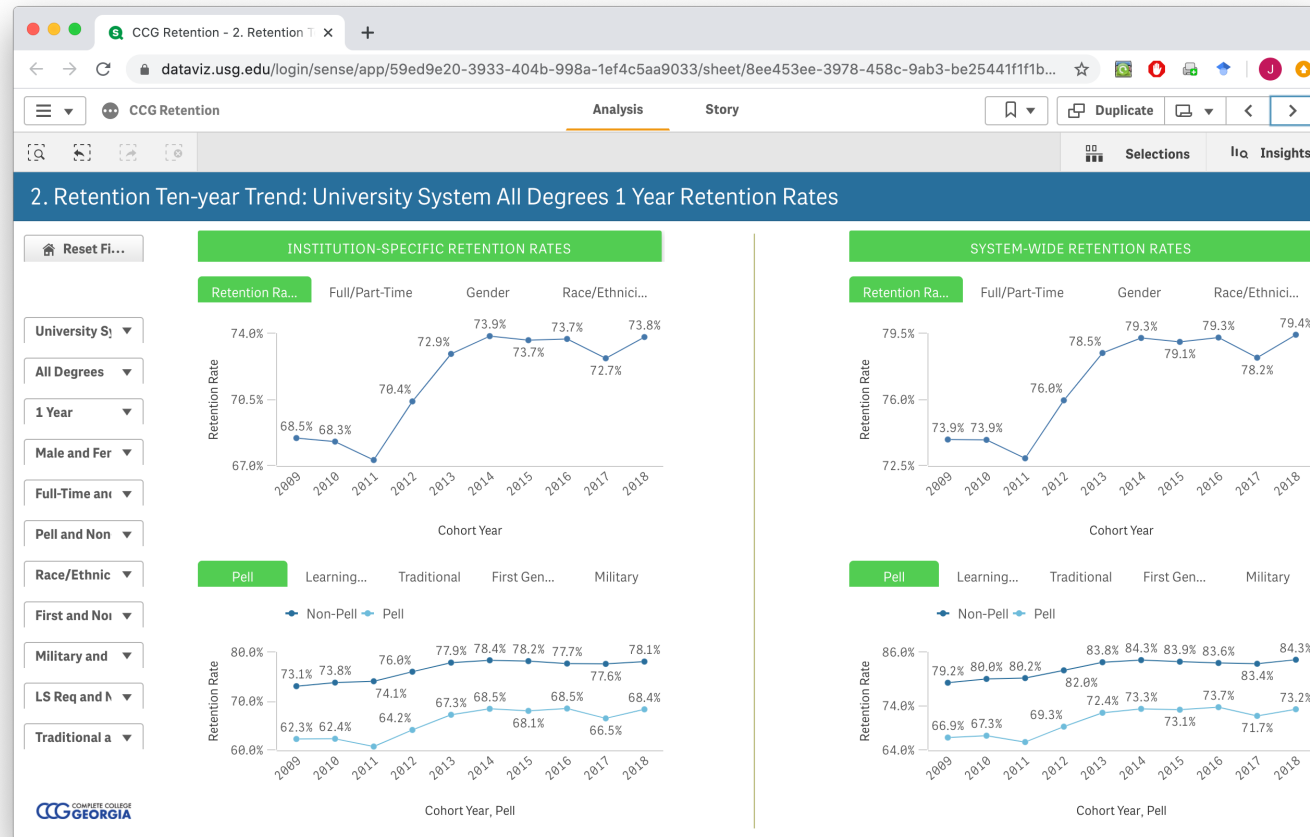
CCG Retention - 2. Retention T ×

dataviz.usg.edu/login/sense/app/59ed9e20-3933-404b-998a-1ef4c5aa9033/sheet/8ee453ee-3978-458c-9ab3-be25441f1f1b...

CCG Retention

Analysis Story

Duplicate

Selections Insights

2. Retention Ten-year Trend: University System All Degrees 1 Year Retention Rates

Reset Fi...

University Sy
All Degrees
1 Year
Male and Fer
Full-Time anc
Pell and Non
Race/Ethnic
First and Noi
Military and
LS Req and N
Traditional a

INSTITUTION-SPECIFIC RETENTION RATES

Retention Ra... Full/Part-Time Gender Race/Ethnici...

Retention Rate
74.0%
70.5%
67.0%
68.5% 68.3% 70.4% 72.9% 73.9% 73.7% 73.7% 72.7% 73.8%
2009 2010 2011 2012 2013 2014 2015 2016 2017 2018
Cohort Year

Pell Learning... Traditional First Gen... Military

Non-Pell Pell

Retention Rate
80.0%
70.0%
60.0%
73.1% 73.8% 74.1% 76.0% 77.9% 78.4% 78.2% 77.7% 77.6% 78.1%
62.3% 62.4% 64.2% 67.3% 68.5% 68.1% 68.5% 66.5% 68.4%
2009 2010 2011 2012 2013 2014 2015 2016 2017 2018
Cohort Year, Pell

SYSTEM-WIDE RETENTION RATES

Retention Ra... Full/Part-Time Gender Race/Ethnici...

Retention Rate
79.5%
76.0%
72.5%
73.9% 73.9% 76.0% 78.5% 79.3% 79.1% 79.3% 78.2% 79.4%
2009 2010 2011 2012 2013 2014 2015 2016 2017 2018
Cohort Year

Pell Learning... Traditional First Gen... Military

Non-Pell Pell

Retention Rate
86.0%
74.0%
64.0%
79.2% 80.0% 80.2% 82.0% 83.8% 84.3% 83.9% 83.6% 83.4% 84.3%
66.9% 67.3% 69.3% 72.4% 73.3% 73.1% 73.7% 71.7% 73.2%
2009 2010 2011 2012 2013 2014 2015 2016 2017 2018
Cohort Year, Pell

COMPLETE COLLEGE GEORGIA